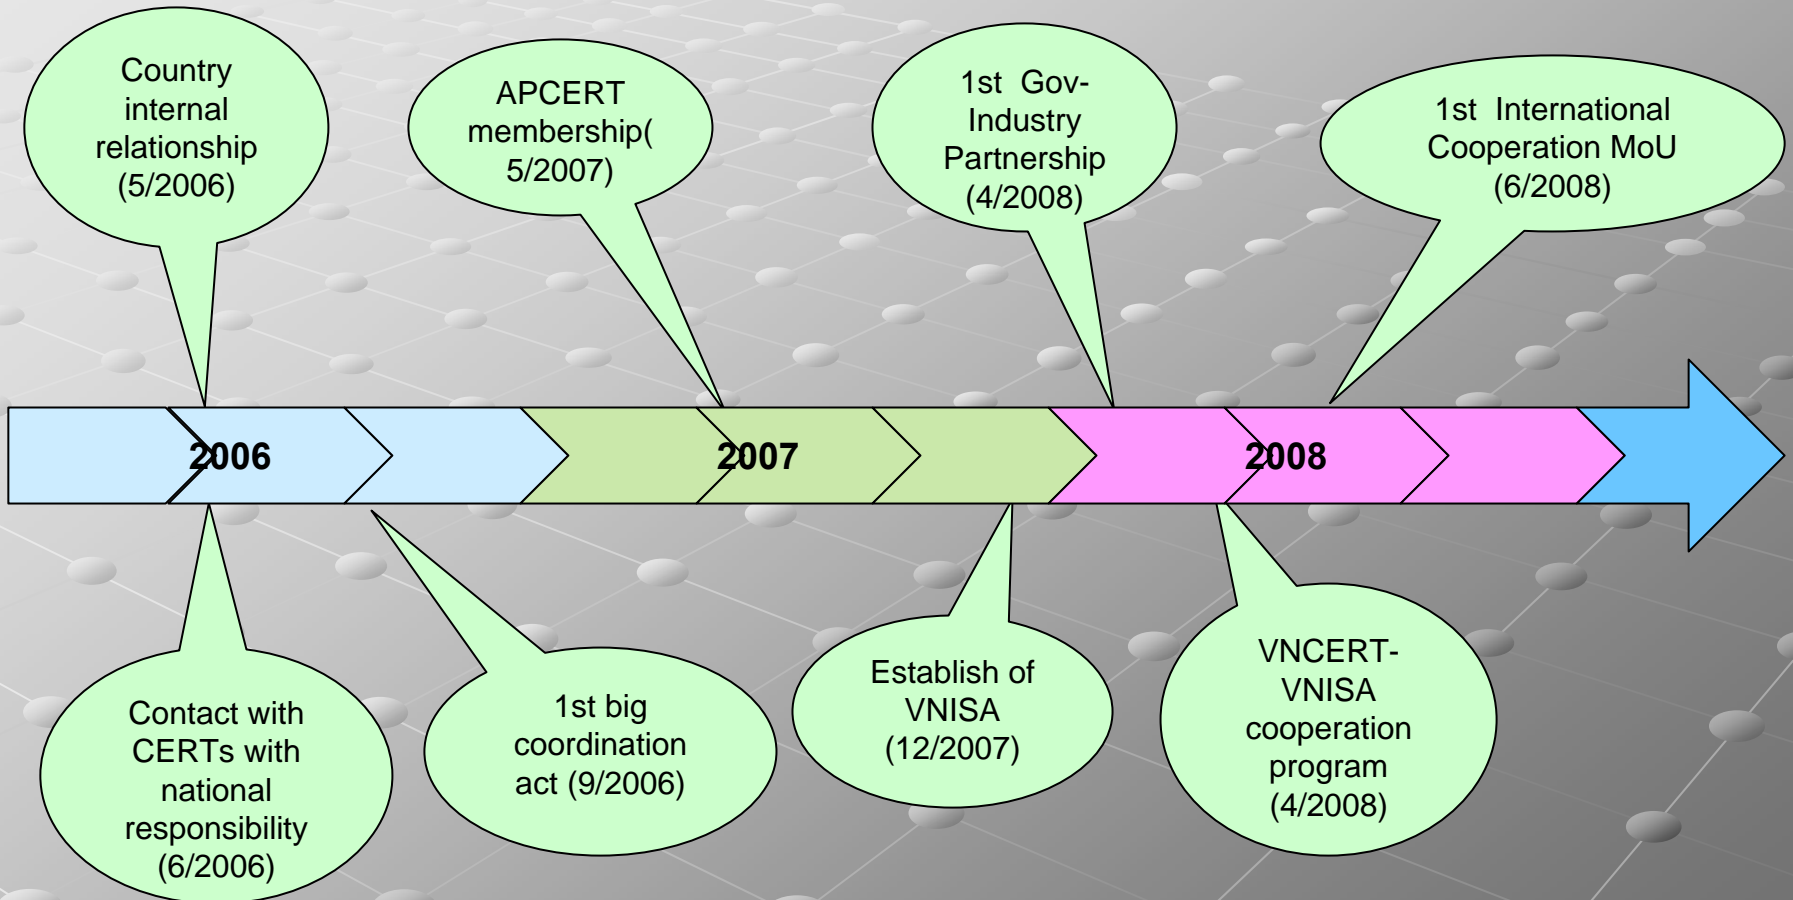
Country internal relationship (5/2006)

APCERT membership( 5/2007)

1st Gov-Industry Partnership (4/2008)

1st International Cooperation MoU (6/2008)

2006

2007

2008

Contact with CERTs with national responsibility (6/2006)

1st big coordination act (9/2006)

Establish of VNISA (12/2007)

VNCERT-VNISA cooperation program (4/2008)